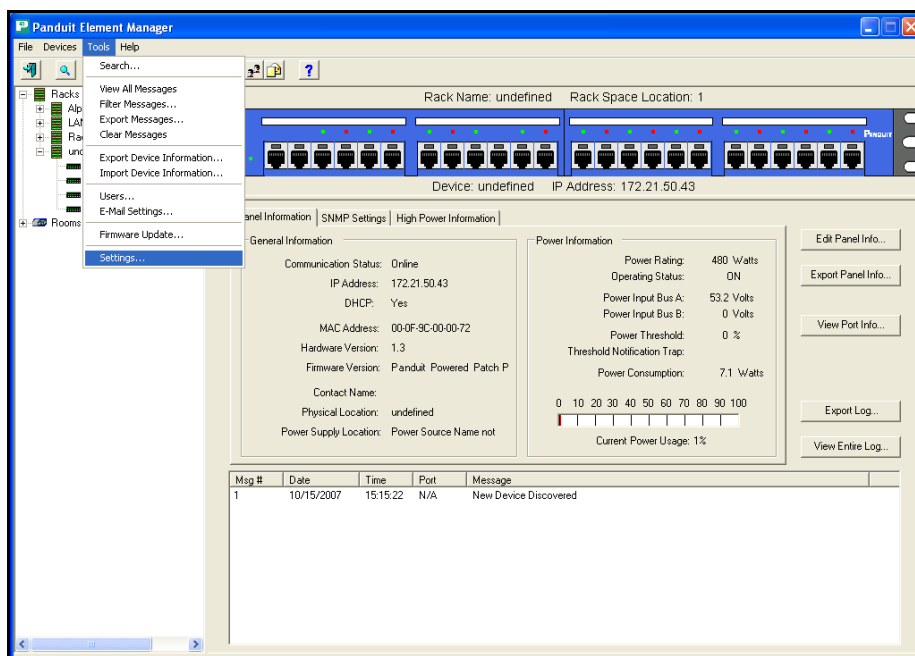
Panduit Element Manager

File Devices Tools Help

Search...
View All Messages
Filter Messages...
Export Messages...
Clear Messages
Export Device Information...
Import Device Information...
Users...
E-Mail Settings...
Firmware Update...
Settings...

?

Racks
Alp
LAN
Ra
und
Rooms

Rack Name: undefined Rack Space Location: 1

PANDUIT

Device: undefined IP Address: 172.21.50.43

anel Information | SNMP Settings | High Power Information

General Information

Communication Status: Online
IP Address: 172.21.50.43
DHCP: Yes
MAC Address: 00-0F-9C-00-00-72
Hardware Version: 1.3
Firmware Version: Panduit Powered Patch P
Contact Name:
Physical Location: undefined
Power Supply Location: Power Source Name not

Power Information

Power Rating: 480 Watts
Operating Status: ON
Power Input Bus A: 53.2 Volts
Power Input Bus B: 0 Volts
Power Threshold: 0 %
Threshold Notification Trap:
Power Consumption: 7.1 Watts

0 10 20 30 40 50 60 70 80 90 100

Current Power Usage: 1%

Edit Panel Info...
Export Panel Info...
View Port Info...
Export Log...
View Entire Log...

| Msg # | Date | Time | Port | Message |
|---|---|---|---|---|
| 1 | 10/15/2007 | 15:15:22 | N/A | New Device Discovered |